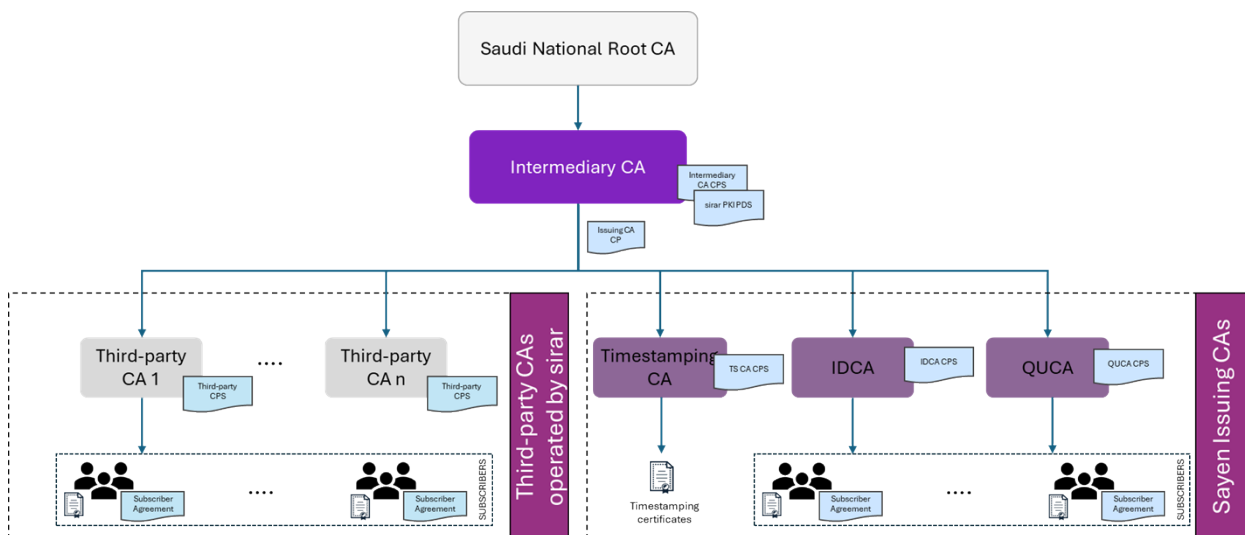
Saudi National Root CA

Intermediary CA

Intermediary CA CPS

sirar PKI PDS

Issuing CA CP

Third-party CA 1

Third-party CPS

....

Third-party CA n

Third-party CPS

Subscriber Agreement

....

Subscriber Agreement

SUBSCRIBERS

Third-party CAs operated by sirar

Timestamping CA

TS CA CPS

Timestamping certificates

IDCA

IDCA CPS

QUCA

QUCA CPS

Subscriber Agreement

....

Subscriber Agreement

SUBSCRIBERS

Sayen Issuing CAs